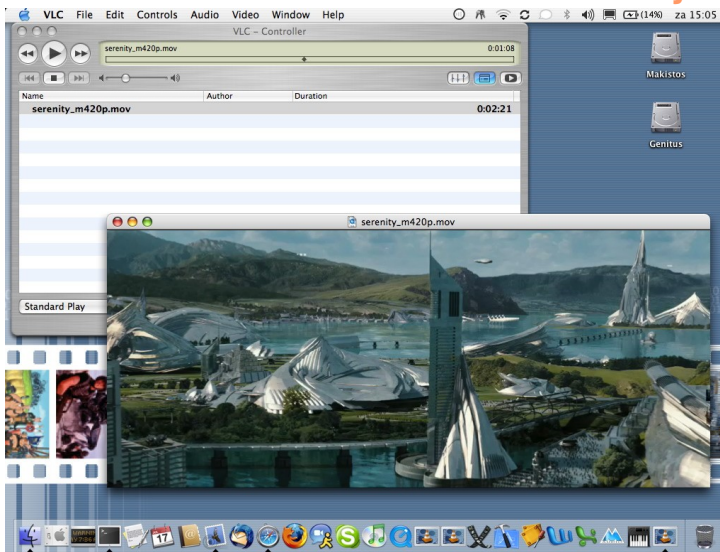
VLC File Edit Controls Audio Video Window Help
(14%) za 15:05
VLC – Controller
serenity_m420p.mov
0:01:08
Name
Author
Duration
serenity_m420p.mov
0:02:21
Standard Play
Makistos
Genitus
serenity_m420p.mov
17